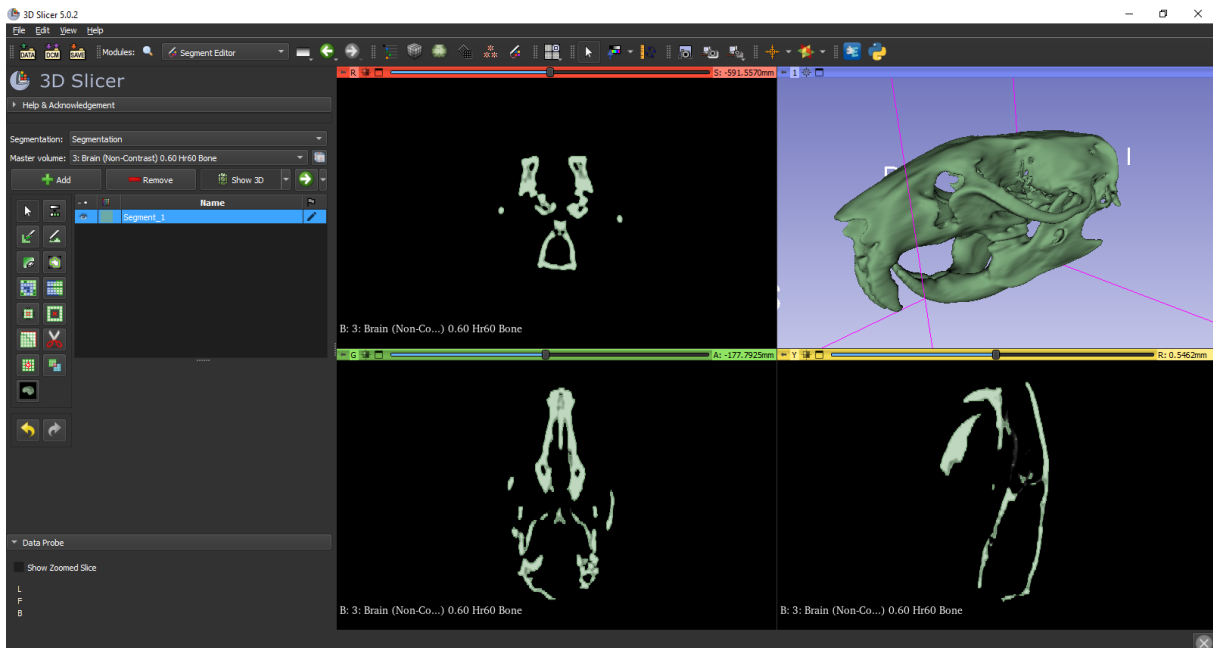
3D Slicer 5.0.2

File Edit View Help

DATA DCM SAVE Modules: Segment Editor

3D Slicer

Help & Acknowledgement

Segmentation: Segmentation

Master volume: 3: Brain (Non-Contrast) 0.60 Hr60 Bone

Add Remove Show 3D

| Name |
|---|
| Segment_1 |

Data Probe

Show Zoomed Slice

L
F
B

R S: -591.5570mm

1

B: 3: Brain (Non-Co...) 0.60 Hr60 Bone

G A: -177.7925mm

Y R: 0.5462mm

B: 3: Brain (Non-Co...) 0.60 Hr60 Bone

B: 3: Brain (Non-Co...) 0.60 Hr60 Bone